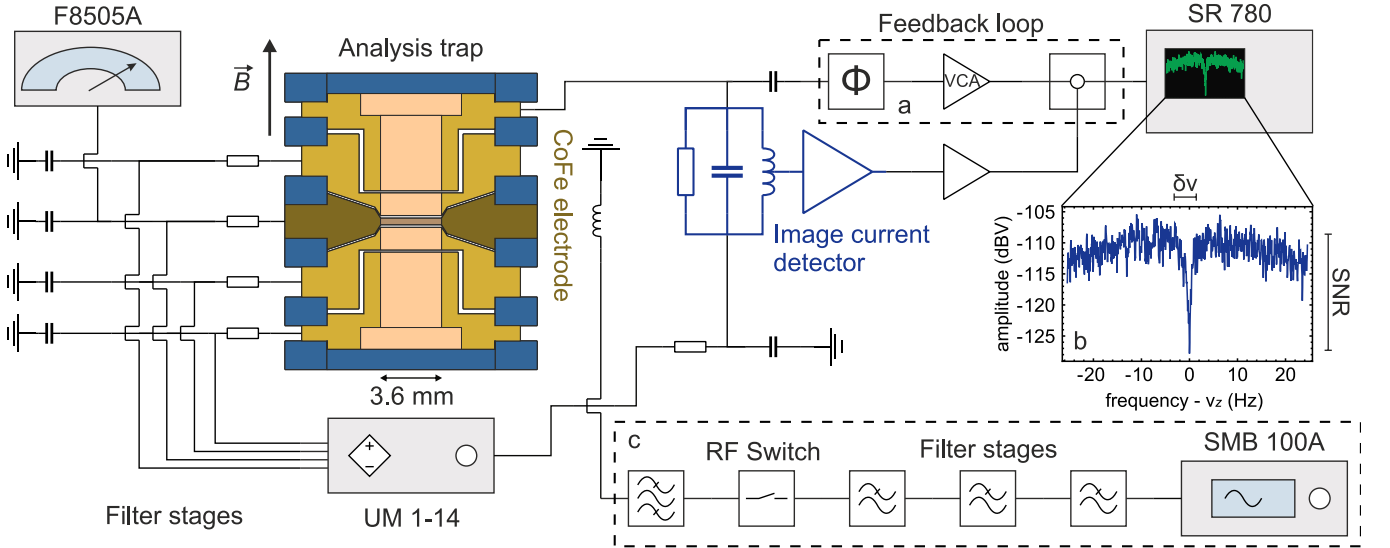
F8505A

$\vec{B}$

Analysis trap

CoFe electrode

3.6 mm

Feedback loop

$\Phi$

VCA

a

SR 780

Image current detector

$\delta\nu$

-105

-110

-115

-120

-125

amplitude (dBV)

b

SNR

-20 -10 0 10 20

frequency - $\nu_z$ (Hz)

UM 1-14

Filter stages

c

RF Switch

Filter stages

SMB 100A